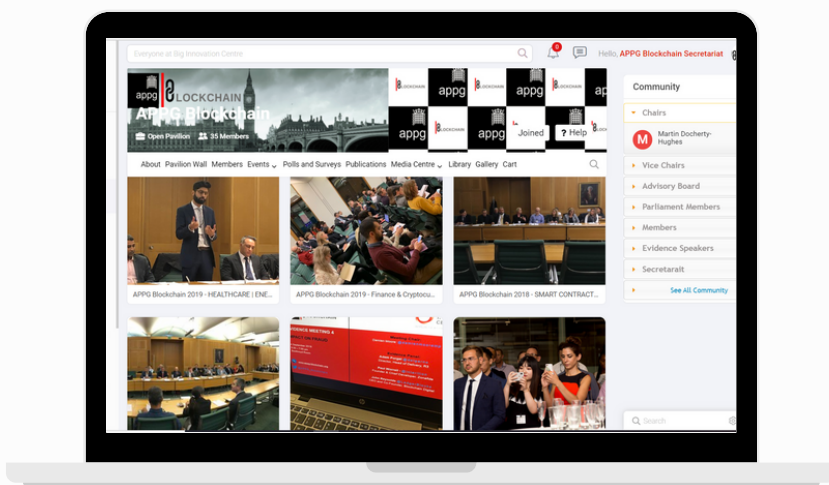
Everyone at Big Innovation Centre

0

Hello, APPG Blockchain Secretariat

appg BLOCKCHAIN

APPG Blockchain

Open Pavilion 35 Members

appg BLOCKCHAIN appg BLOCKCHAIN appg BLOCKCHAIN appg BLOCKCHAIN appg BLOCKCHAIN

Joined

? Help

About Pavilion Wall Members Events Polls and Surveys Publications Media Centre Library Gallery Cart

APPG Blockchain 2019 - HEALTHCARE | ENE...

APPG Blockchain 2019 - Finance & Cryptocu...

APPG Blockchain 2018 - SMART CONTRACT...

Community

Chairs

M Martin Docherty-Hughes

Vice Chairs

Advisory Board

Parliament Members

Members

Evidence Speakers

Secretarait

See All Community

Search